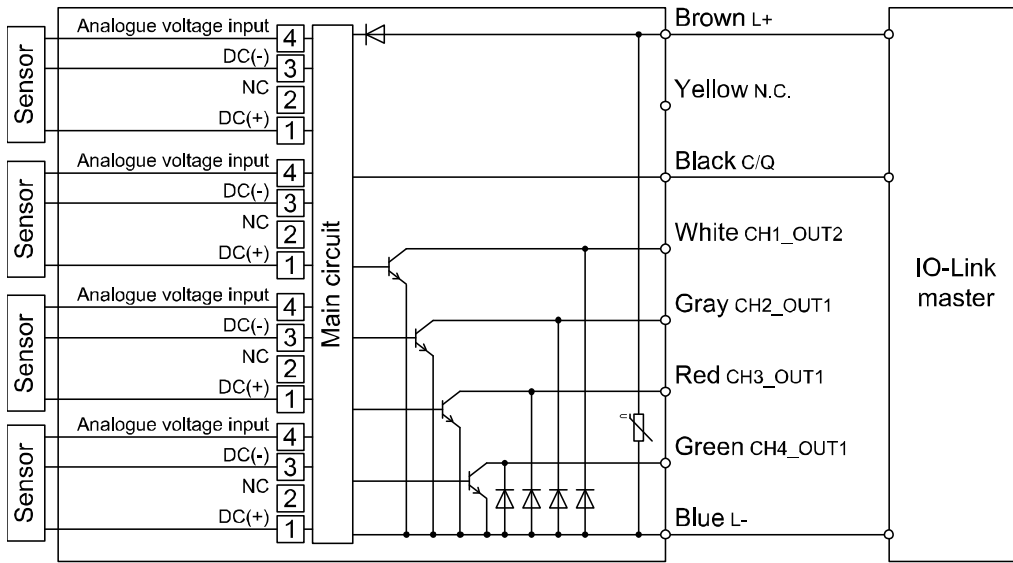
Sensor
Analogue voltage input 4
DC(-) 3
NC 2
DC(+) 1

Sensor
Analogue voltage input 4
DC(-) 3
NC 2
DC(+) 1

Sensor
Analogue voltage input 4
DC(-) 3
NC 2
DC(+) 1

Sensor
Analogue voltage input 4
DC(-) 3
NC 2
DC(+) 1

Main circuit

Brown L+
Yellow N.C.
Black C/Q
White CH1_OUT2
Gray CH2_OUT1
Red CH3_OUT1
Green CH4_OUT1
Blue L-

IO-Link master